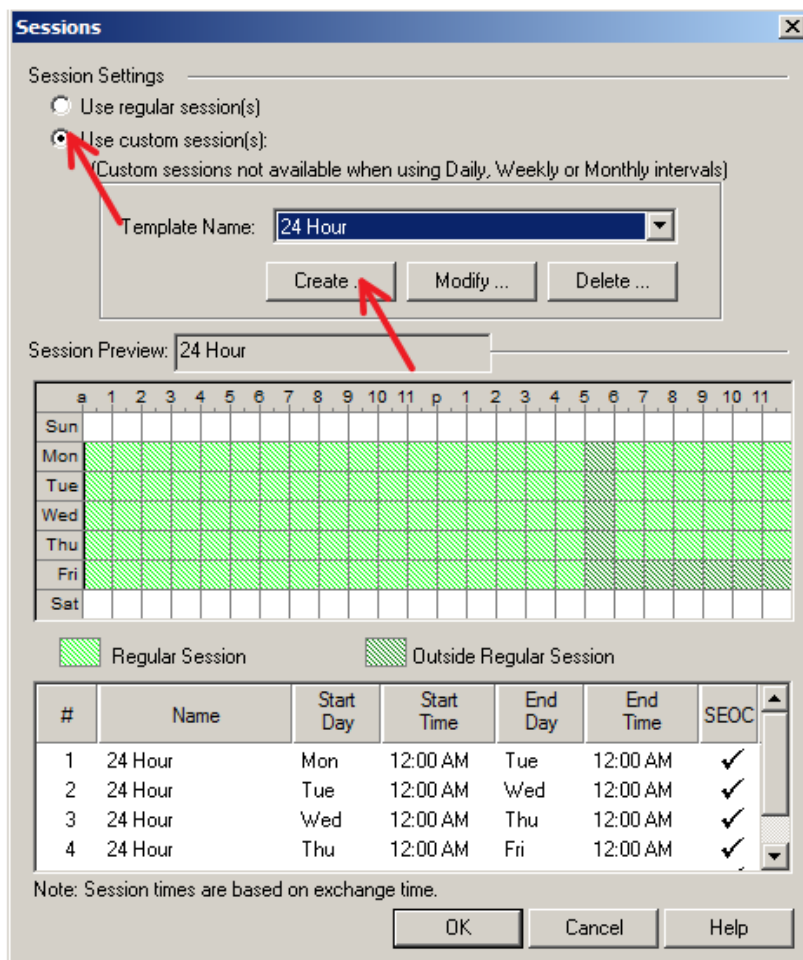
Sessions

Session Settings

Use regular session(s)

Use custom session(s):
(Custom sessions not available when using Daily, Weekly or Monthly intervals)

Template Name: 24 Hour

Create ... Modify ... Delete ...

Session Preview: 24 Hour

| a | 1 | 2 | 3 | 4 | 5 | 6 | 7 | 8 | 9 | 10 | 11 | p | 1 | 2 | 3 | 4 | 5 | 6 | 7 | 8 | 9 | 10 | 11 |
|---|---|---|---|---|---|---|---|---|---|---|---|---|---|---|---|---|---|---|---|---|---|---|---|

Sun
Mon
Tue
Wed
Thu
Fri
Sat

Regular Session Outside Regular Session

| # | Name | Start Day | Start Time | End Day | End Time | SEOC |
|---|---|---|---|---|---|---|
| 1 | 24 Hour | Mon | 12:00 AM | Tue | 12:00 AM | ✓ |
| 2 | 24 Hour | Tue | 12:00 AM | Wed | 12:00 AM | ✓ |
| 3 | 24 Hour | Wed | 12:00 AM | Thu | 12:00 AM | ✓ |
| 4 | 24 Hour | Thu | 12:00 AM | Fri | 12:00 AM | ✓ |

Note: Session times are based on exchange time.

OK Cancel Help